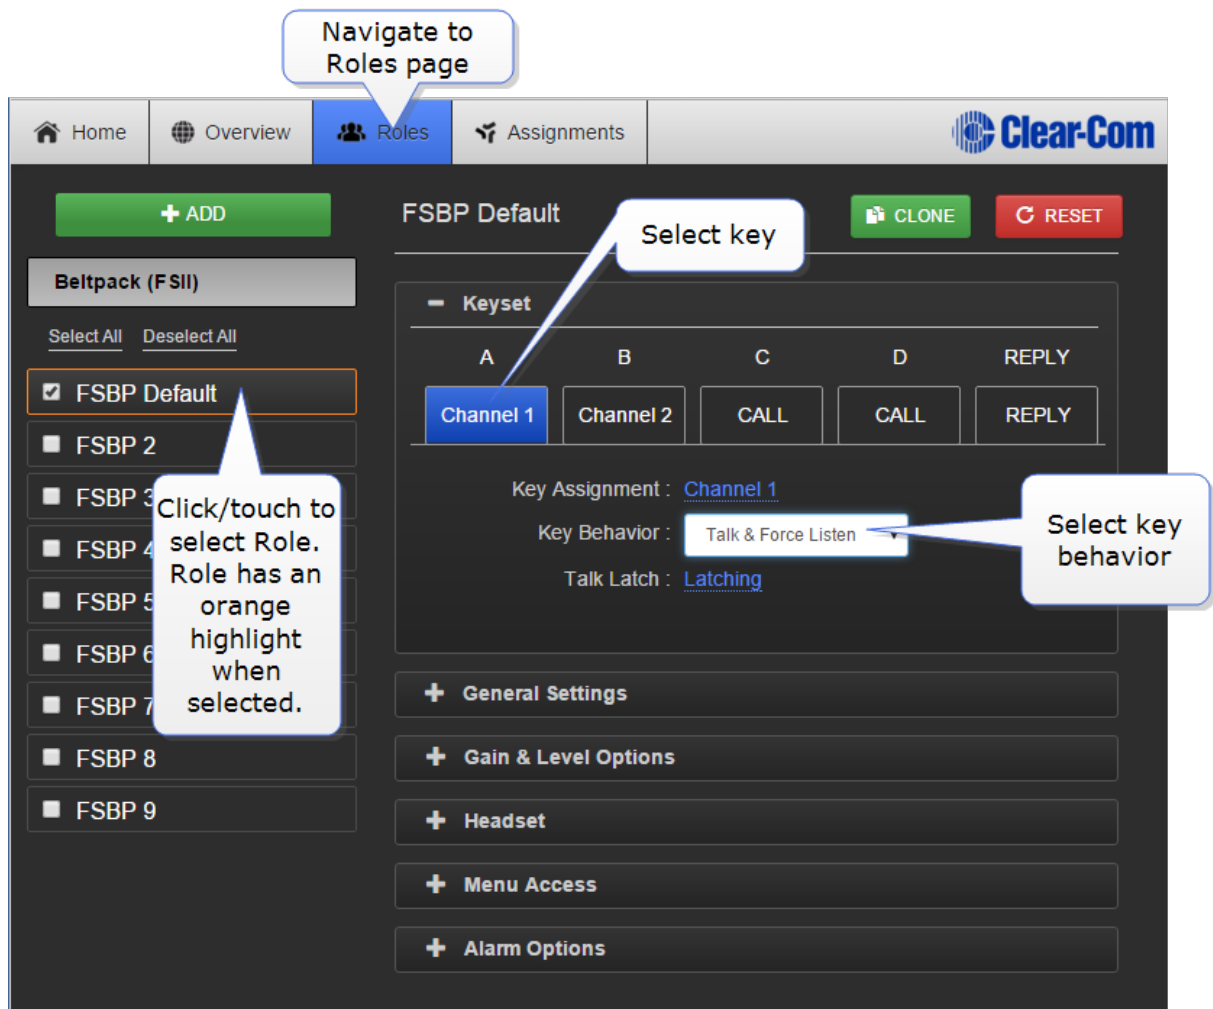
Navigate to Roles page

Home | Overview | Roles | Assignments | Clear-Com

+ ADD

Beltpack (FSII)

Select All Deselect All

FSBP Default
FSBP 2
FSBP 3
FSBP 4
FSBP 5
FSBP 6
FSBP 7
FSBP 8
FSBP 9

Click/touch to select Role. Role has an orange highlight when selected.

FSBP Default

Select key

CLONE RESET

− Keyset

| A | B | C | D | REPLY |
|---|---|---|---|---|
| Channel 1 | Channel 2 | CALL | CALL | REPLY |

Key Assignment : Channel 1
Key Behavior : Talk & Force Listen
Talk Latch : Latching

Select key behavior

+ General Settings
+ Gain & Level Options
+ Headset
+ Menu Access
+ Alarm Options